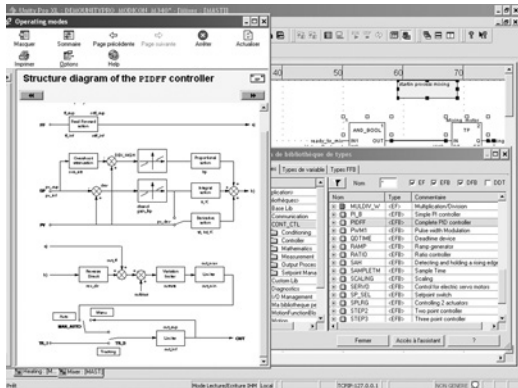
Unity Pro XL : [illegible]
Operating modes
Masquer
Sommaire
Page précédente
Page suivante
Arrêter
Actualiser
Imprimer
Options
Help
Structure diagram of the PIDFF controller

40
50
60
70
AND_BOOL
IN1 OUT
TP

de bibliothèque de types
Types de variable
Types FFB
Nom
EF
EFB
DFB
DDT

| Nom | Type | Commentaire |
|---|---|---|
| MULDIV_W | <EF> | Multiplication/Division |
| PI_B | <EFB> | Simple PI controller |
| PIDFF | <EFB> | Complete PID controller |
| PWM1 | <EFB> | Pulse width Modulation |
| QDTIME | <EFB> | Deadtime device |
| RAMP | <EFB> | Ramp generator |
| RATIO | <EFB> | Ratio controller |
| SAH | <EFB> | Detecting and holding a rising edge |
| SAMPLETM | <EFB> | Sample Time |
| SCALING | <EFB> | Scaling |
| SERVO | <EFB> | Control for electric servo motors |
| SP_SEL | <EFB> | Setpoint switch |
| SPLRG | <EFB> | Controlling 2 actuators |
| STEP2 | <EFB> | Two point controller |
| STEP3 | <EFB> | Three point controller |

plication
bliothèque
Base Lib
Communication
CONT_CTL
Conditioning
Controller
Mathematics
Measurement
Output Proces
Setpoint Mana
Custom Lib
Diagnostics
I/O Management
Ma bibliothèque pe
MotionFunctionBlo

Fermer
Accès à l'assistant
?

Heating
Mixer
Mode Lecture/Ecriture
Local
TCPIP:127.0.0.1
NON GENERE